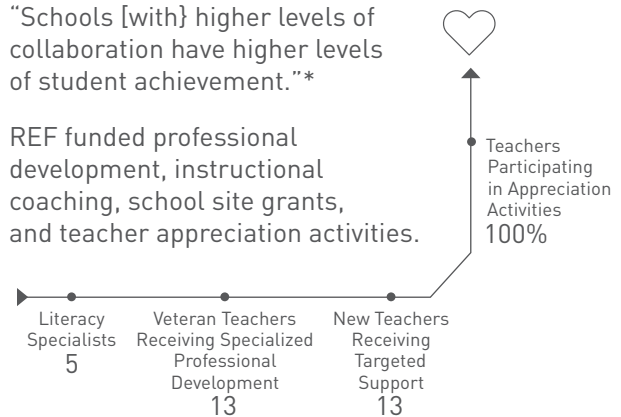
"Schools [with} higher levels of collaboration have higher levels of student achievement."*

REF funded professional development, instructional coaching, school site grants, and teacher appreciation activities.

Teachers Participating in Appreciation Activities
100%

Literacy Specialists
5

Veteran Teachers Receiving Specialized Professional Development
13

New Teachers Receiving Targeted Support
13